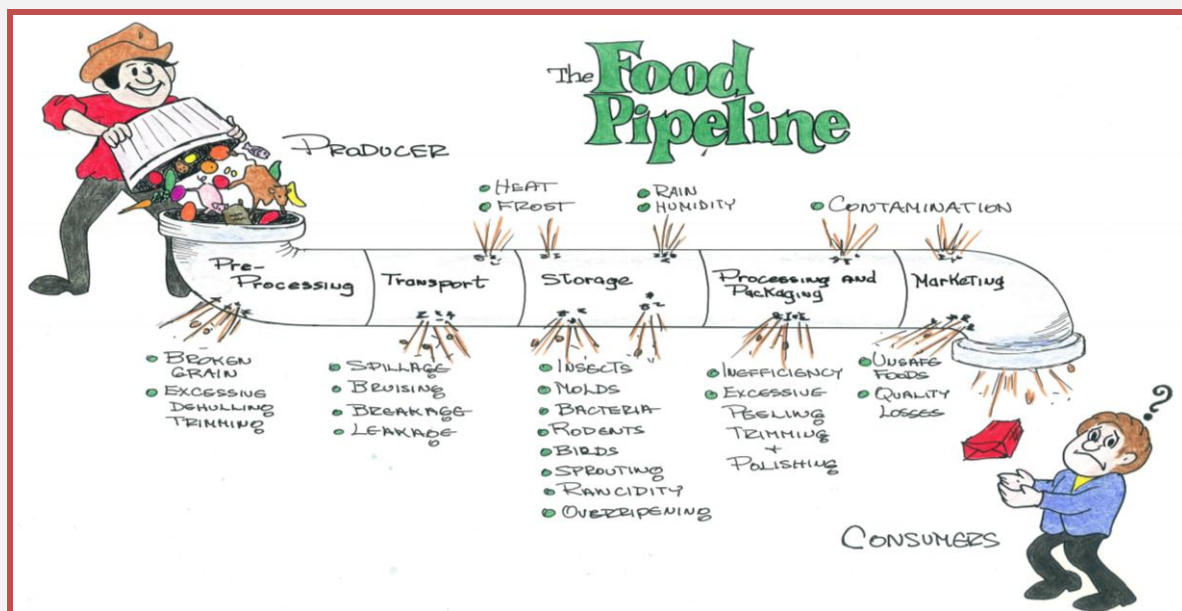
The Food Pipeline

PRODUCER

• HEAT
• FROST

• RAIN
• HUMIDITY

• CONTAMINATION

Pre-Processing | Transport | Storage | Processing and Packaging | Marketing

• BROKEN GRAIN
• EXCESSIVE DEHULLING TRIMMING

• SPILLAGE
• BRUISING
• BREAKAGE
• LEAKAGE

• INSECTS
• MOLDS
• BACTERIA
• RODENTS
• BIRDS
• SPROUTING
• RANCIDITY
• OVERRIPENING

• INEFFICIENCY
• EXCESSIVE PEELING TRIMMING + POLISHING

• UNSAFE FOODS
• QUALITY LOSSES

?

CONSUMERS